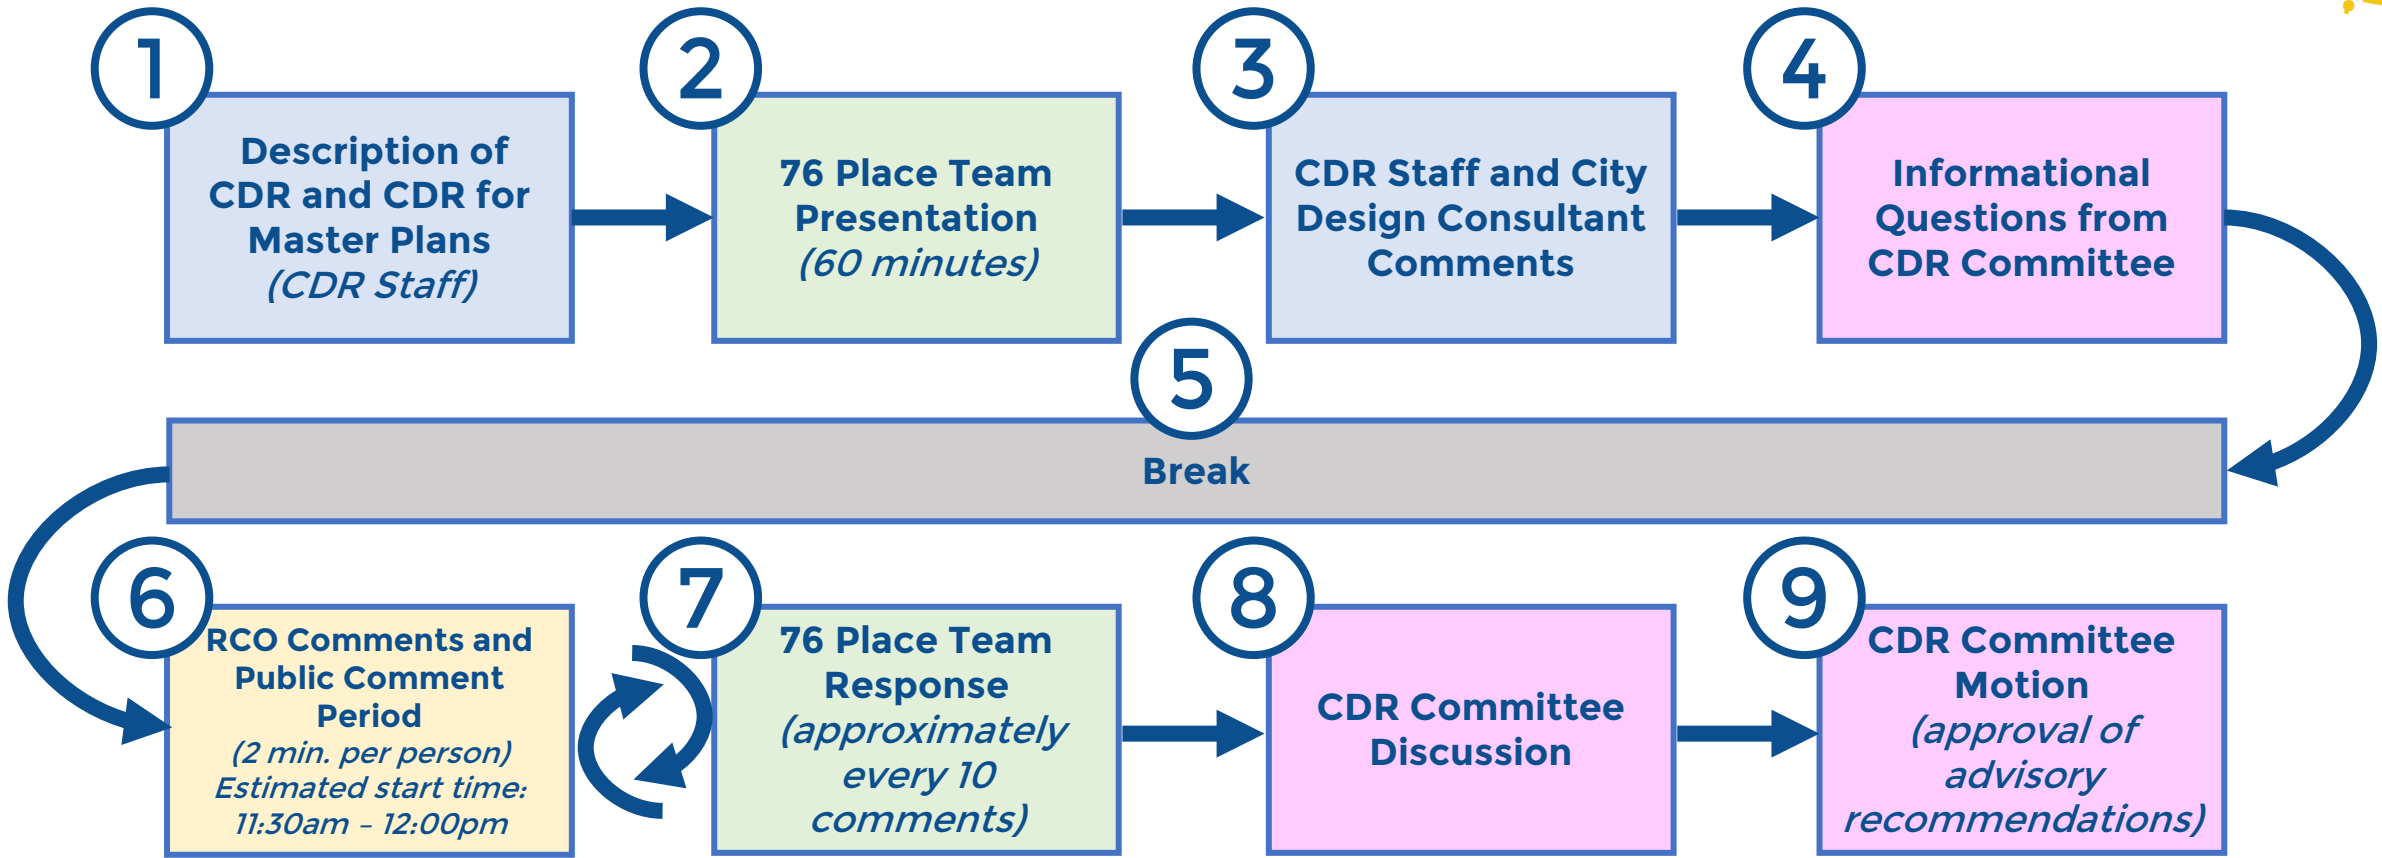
1

Description of CDR and CDR for Master Plans (CDR Staff)

2

76 Place Team Presentation (60 minutes)

3

CDR Staff and City Design Consultant Comments

4

Informational Questions from CDR Committee

5

Break

6

RCO Comments and Public Comment Period (2 min. per person) Estimated start time: 11:30am – 12:00pm

7

76 Place Team Response (approximately every 10 comments)

8

CDR Committee Discussion

9

CDR Committee Motion (approval of advisory recommendations)